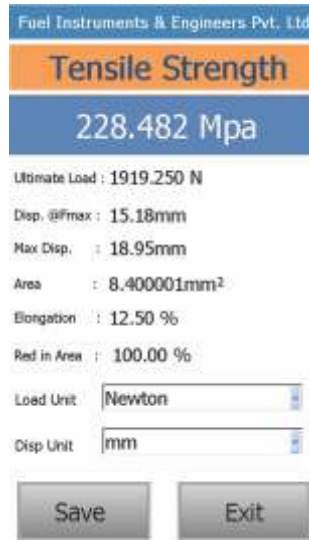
Fuel Instruments & Engineers Pvt. Ltd

Tensile Strength

228.482 Mpa

Ultimate Load : 1919.250 N

Disp. @Fmax : 15.18mm

Max Disp. : 18.95mm

Area : 8.400001mm²

Elongation : 12.50 %

Red in Area : 100.00 %

Load Unit Newton

Disp Unit mm

Save

Exit